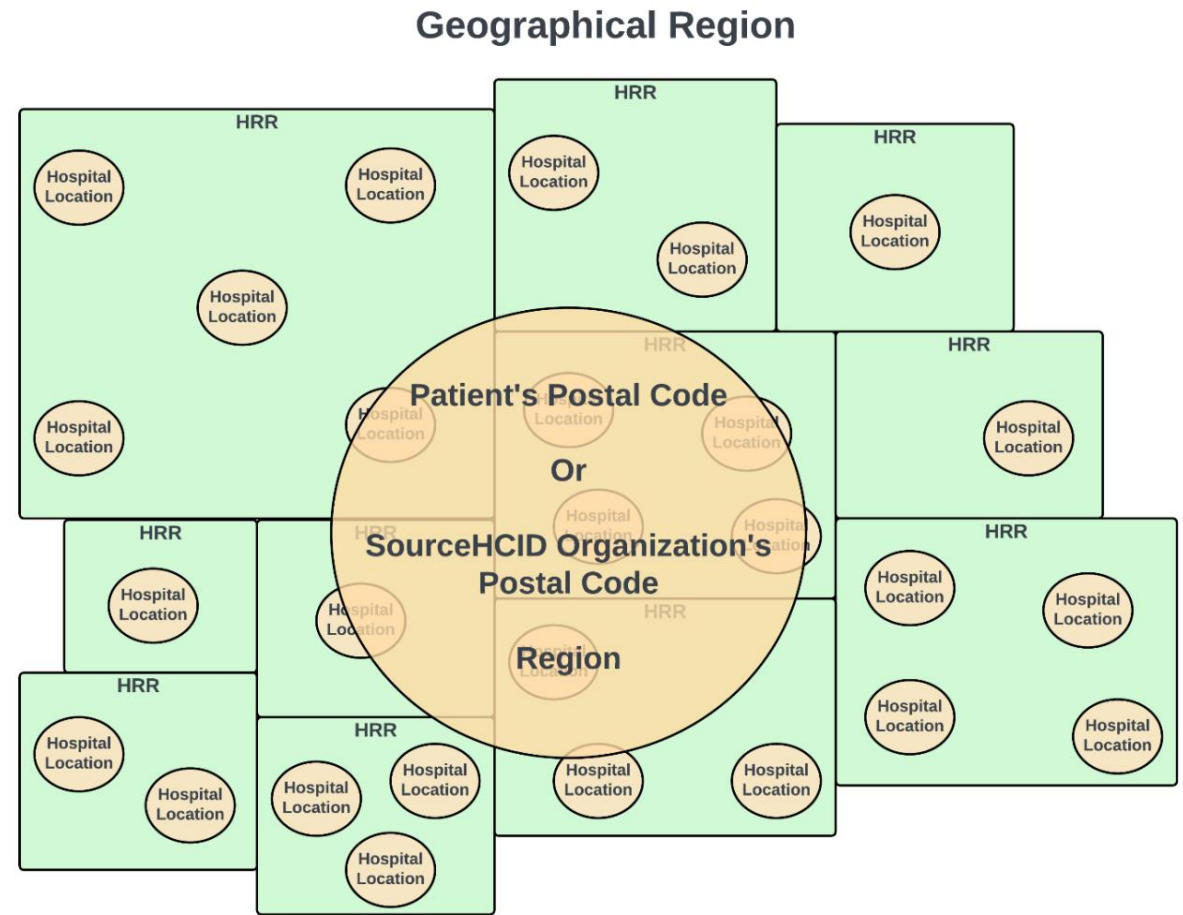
Geographical Region

HRR

Hospital Location

Hospital Location

Hospital Location

Hospital Location

Hospital Location

HRR

Hospital Location

Hospital Location

HRR

Hospital Location

HRR

Hospital Location

Hospital Location

Hospital Location

Hospital Location

HRR

Hospital Location

HRR

Hospital Location

HRR

Hospital Location

HRR

Hospital Location

HRR

Hospital Location

Hospital Location

Hospital Location

Hospital Location

HRR

Hospital Location

Hospital Location

HRR

Hospital Location

Hospital Location

Hospital Location

HRR

Hospital Location

Hospital Location

Hospital Location

Patient's Postal Code

Or

SourceHCID Organization's Postal Code

Region